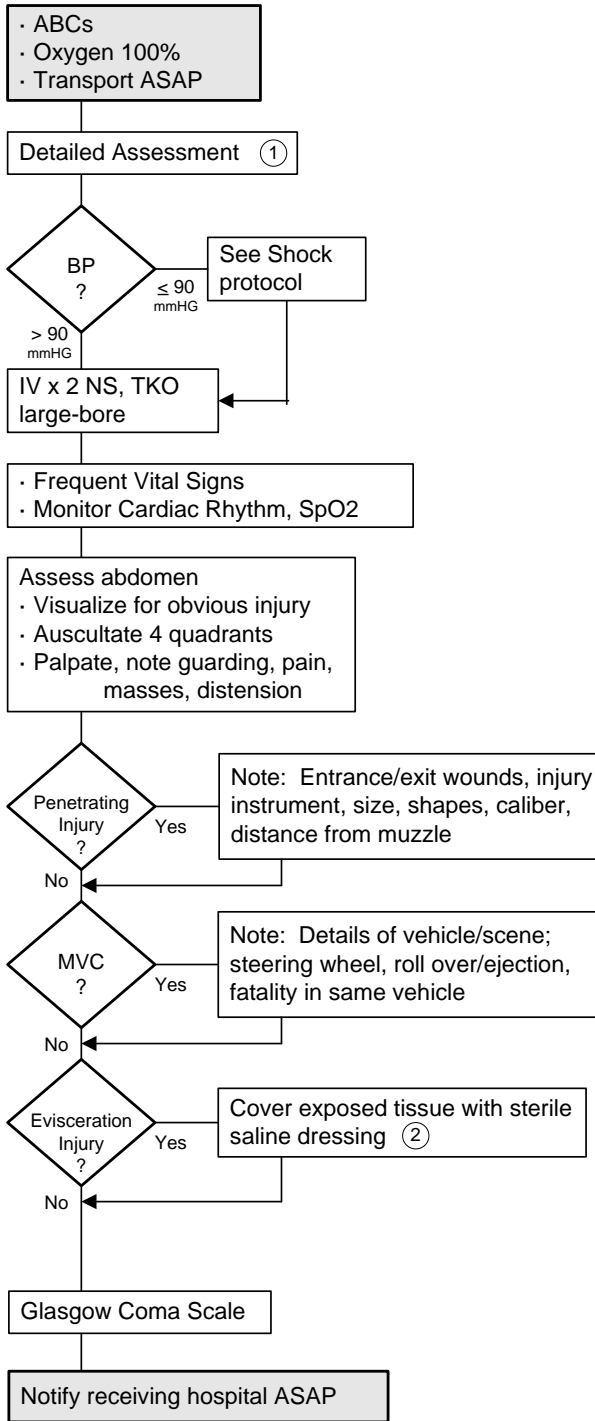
· ABCs
· Oxygen 100%
· Transport ASAP

Detailed Assessment ①

BP ?

≤ 90 mmHG

See Shock protocol

> 90 mmHG

IV x 2 NS, TKO large-bore

· Frequent Vital Signs
· Monitor Cardiac Rhythm, SpO2

Assess abdomen
· Visualize for obvious injury
· Auscultate 4 quadrants
· Palpate, note guarding, pain, masses, distension

Penetrating Injury ?

Yes

Note: Entrance/exit wounds, injury instrument, size, shapes, caliber, distance from muzzle

No

MVC ?

Yes

Note: Details of vehicle/scene; steering wheel, roll over/ejection, fatality in same vehicle

No

Evisceration Injury ?

Yes

Cover exposed tissue with sterile saline dressing ②

No

Glasgow Coma Scale

Notify receiving hospital ASAP